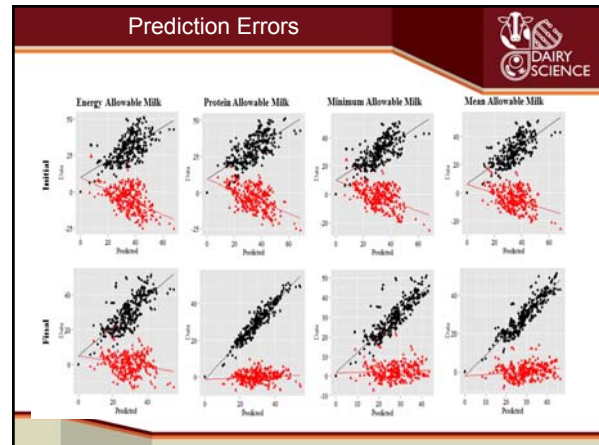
Prediction Errors

DAIRY SCIENCE

Energy Allowable Milk

Protein Allowable Milk

Minimum Allowable Milk

Mean Allowable Milk

Initial

Final

Data

Predicted

50

25

0

-25

20

40

60

40

20

0

-20

Data

Predicted

20

40

60